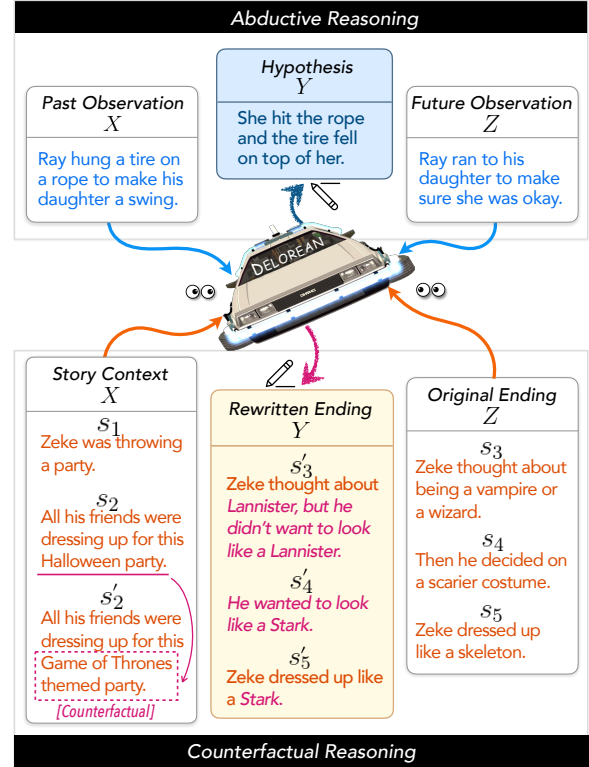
Abductive Reasoning

Hypothesis
$Y$
She hit the rope and the tire fell on top of her.

Past Observation
$X$
Ray hung a tire on a rope to make his daughter a swing.

Future Observation
$Z$
Ray ran to his daughter to make sure she was okay.

DELOREAN

Story Context
$X$
$s_1$
Zeke was throwing a party.
$s_2$
All his friends were dressing up for this Halloween party.
$s_2'$
All his friends were dressing up for this Game of Thrones themed party.
[Counterfactual]

Rewritten Ending
$Y$
$s_3'$
Zeke thought about Lannister, but he didn't want to look like a Lannister.
$s_4'$
He wanted to look like a Stark.
$s_5'$
Zeke dressed up like a Stark.

Original Ending
$Z$
$s_3$
Zeke thought about being a vampire or a wizard.
$s_4$
Then he decided on a scarier costume.
$s_5$
Zeke dressed up like a skeleton.

Counterfactual Reasoning